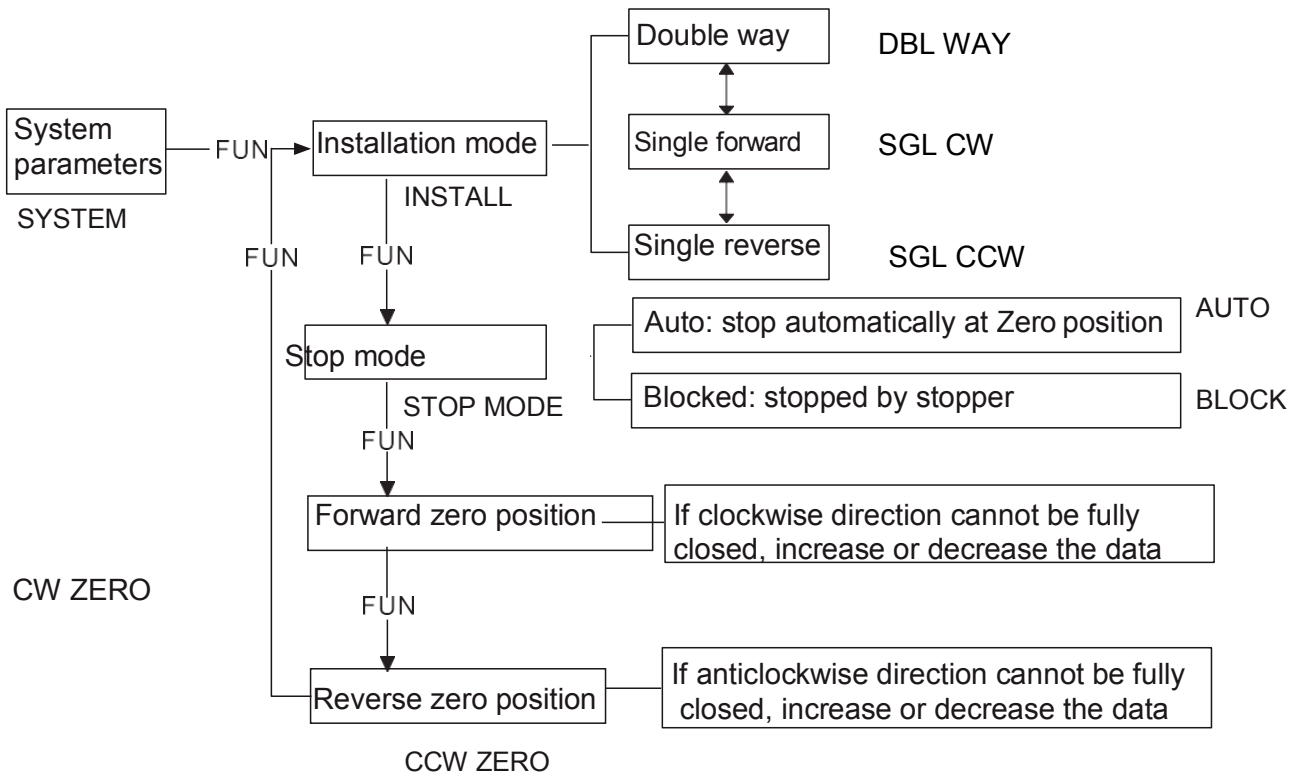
System parameters
SYSTEM
FUN
Installation mode
INSTALL
Double way
DBL WAY
Single forward
SGL CW
Single reverse
SGL CCW
FUN
FUN
Stop mode
STOP MODE
Auto: stop automatically at Zero position
AUTO
Blocked: stopped by stopper
BLOCK
FUN
Forward zero position
If clockwise direction cannot be fully closed, increase or decrease the data
CW ZERO
FUN
Reverse zero position
If anticlockwise direction cannot be fully closed, increase or decrease the data
CCW ZERO